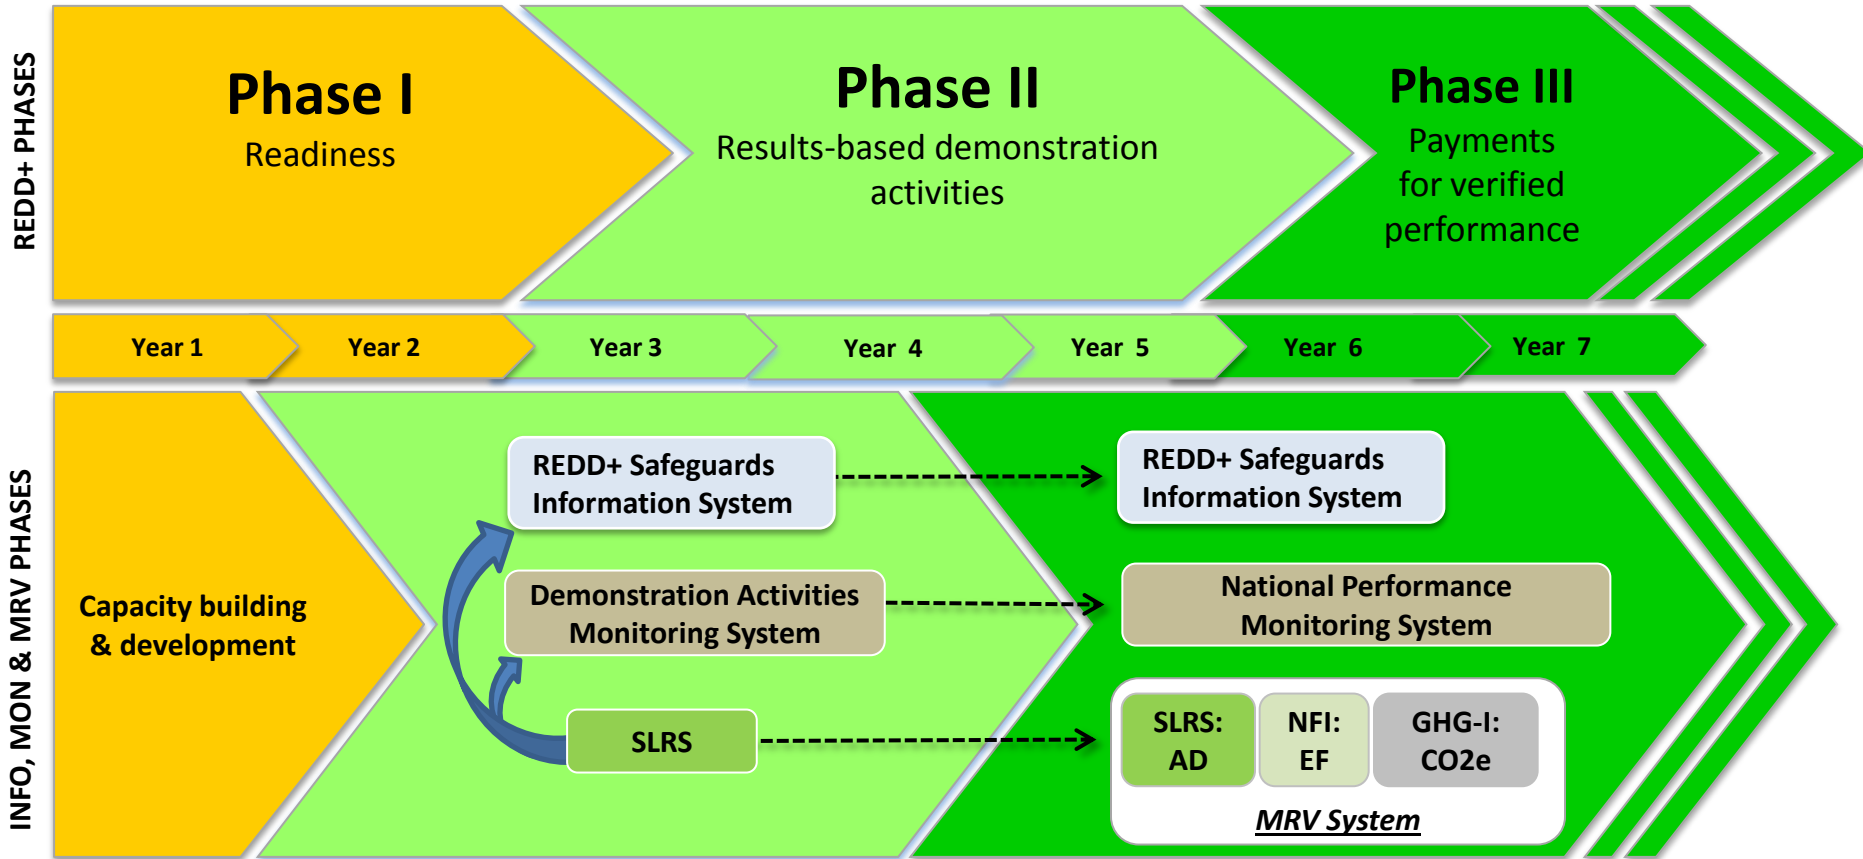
REDD+ PHASES

Phase I
Readiness

Phase II
Results-based demonstration activities

Phase III
Payments for verified performance

Year 1
Year 2
Year 3
Year 4
Year 5
Year 6
Year 7

INFO, MON & MRV PHASES

Capacity building & development

REDD+ Safeguards Information System

Demonstration Activities Monitoring System

SLRS

REDD+ Safeguards Information System

National Performance Monitoring System

SLRS: AD

NFI: EF

GHG-I: CO2e

MRV System